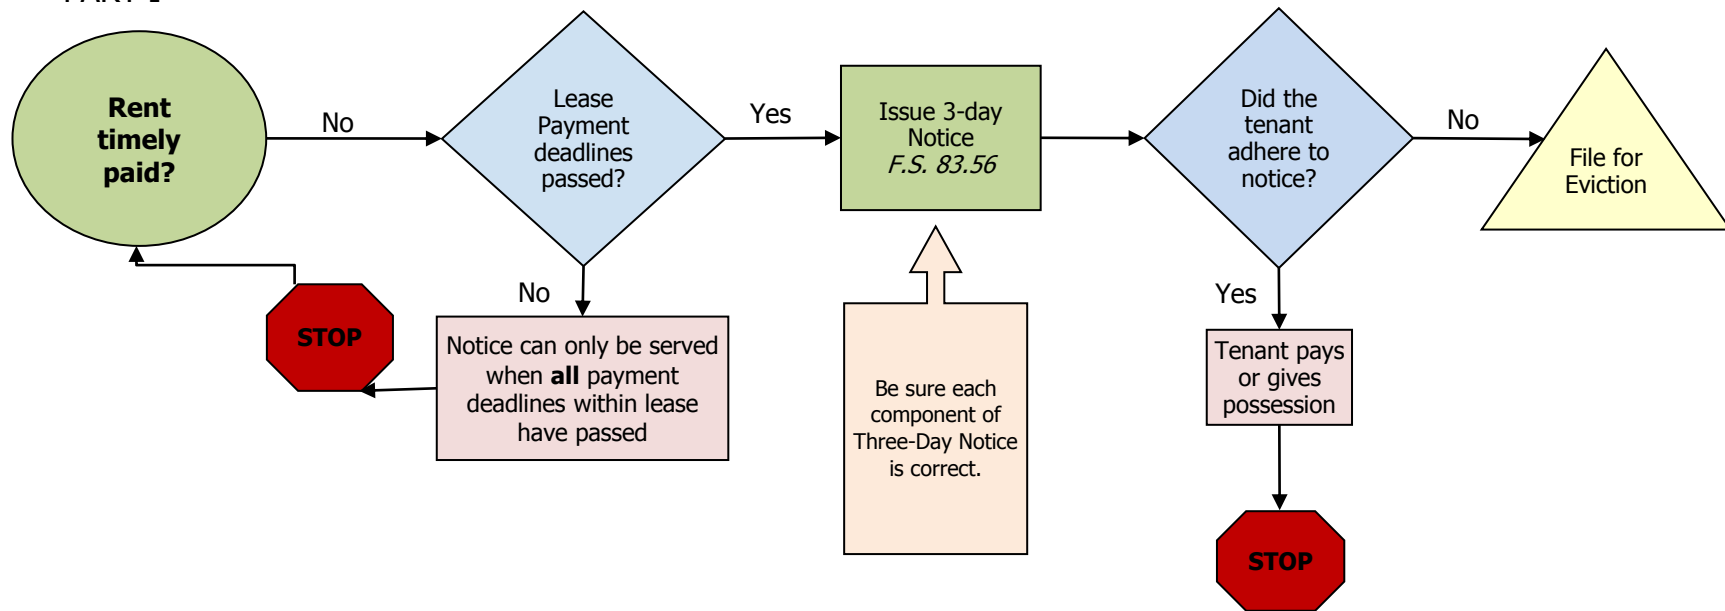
PART 1

**Rent timely paid?**

No

Lease Payment deadlines passed?

Yes

Issue 3-day Notice *F.S. 83.56*

Did the tenant adhere to notice?

No

File for Eviction

No

STOP

Notice can only be served when **all** payment deadlines within lease have passed

Be sure each component of Three-Day Notice is correct.

Yes

Tenant pays or gives possession

STOP